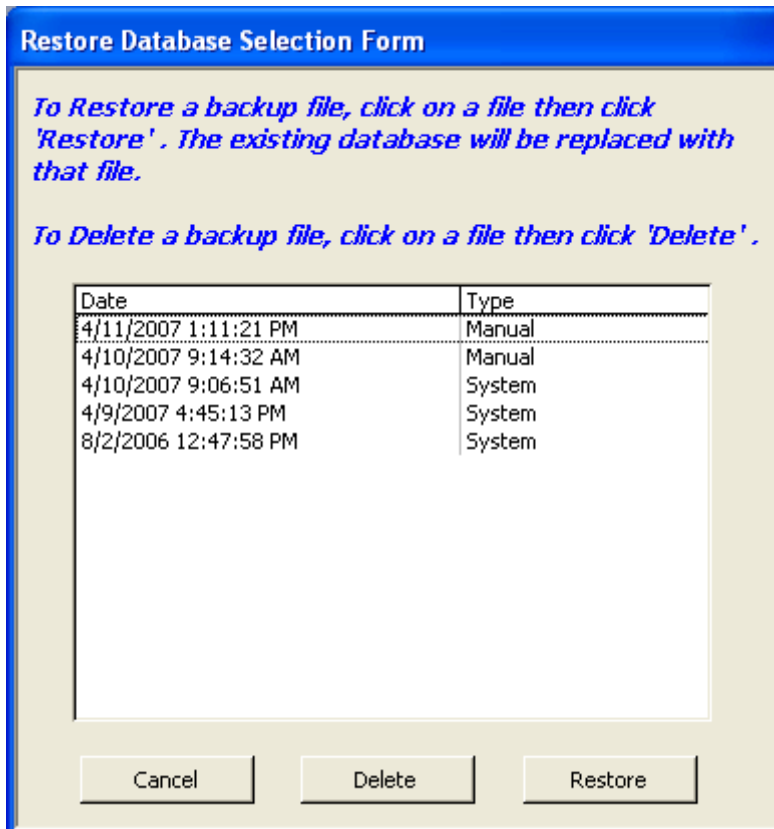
Restore Database Selection Form

To Restore a backup file, click on a file then click 'Restore' . The existing database will be replaced with that file.

To Delete a backup file, click on a file then click 'Delete' .

| Date | Type |
|---|---|
| 4/11/2007 1:11:21 PM | Manual |
| 4/10/2007 9:14:32 AM | Manual |
| 4/10/2007 9:06:51 AM | System |
| 4/9/2007 4:45:13 PM | System |
| 8/2/2006 12:47:58 PM | System |

Cancel

Delete

Restore